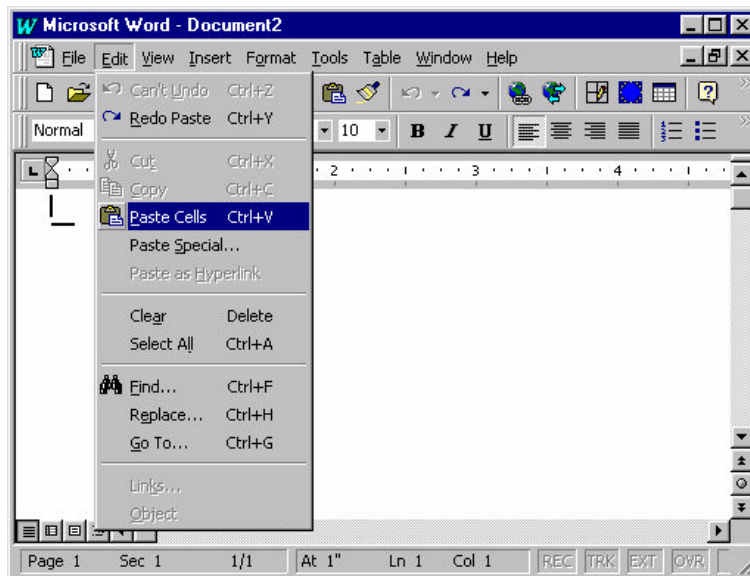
Microsoft Word - Document2

File Edit View Insert Format Tools Table Window Help

Normal

10

B I U

Can't Undo Ctrl+Z
Redo Paste Ctrl+Y
Cut Ctrl+X
Copy Ctrl+C
Paste Cells Ctrl+V
Paste Special...
Paste as Hyperlink
Clear Delete
Select All Ctrl+A
Find... Ctrl+F
Replace... Ctrl+H
Go To... Ctrl+G
Links...
Object

2 3 4

Page 1 Sec 1 1/1 At 1" Ln 1 Col 1 REC TRK EXT OVR